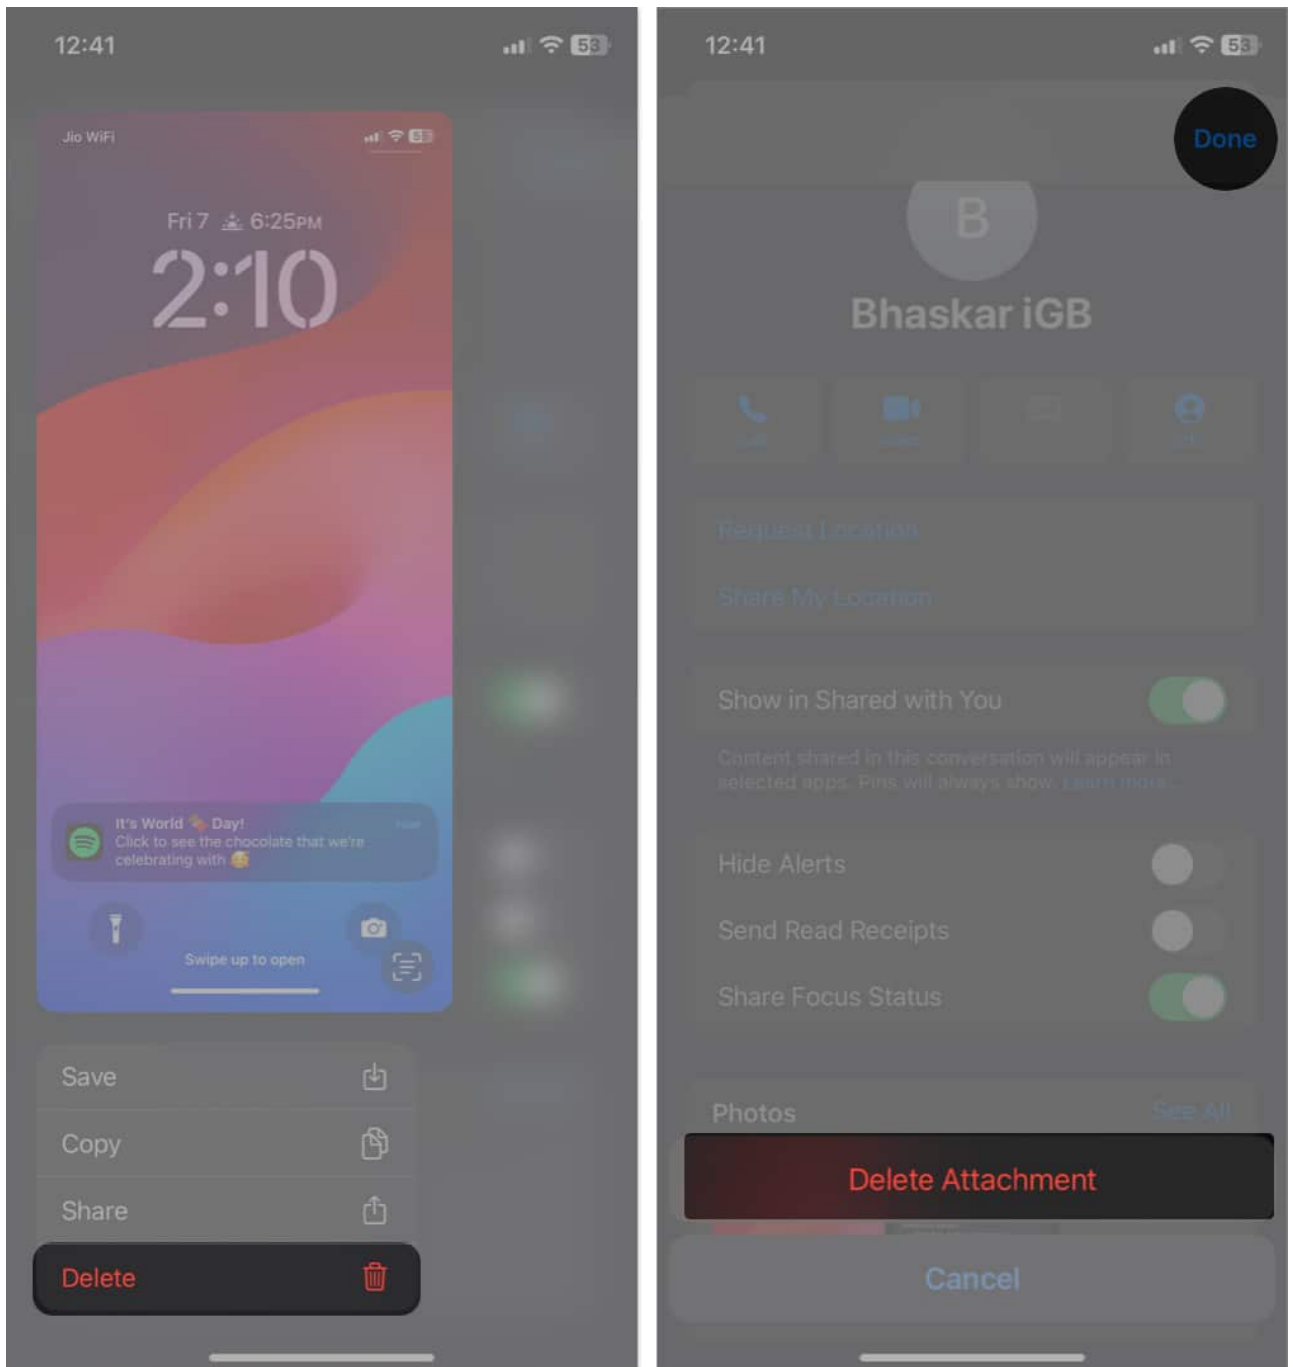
12:41

53

Jio WiFi

Fri 7 6:25PM

2:10

It's World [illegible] Day!
Click to see the chocolate that we're celebrating with

Now

Swipe up to open

Save

Copy

Share

Delete

12:41

53

Done

B

Bhaskar iGB

call

video

mail

info

Request Location

Share My Location

Show in Shared with You

Content shared in this conversation will appear in selected apps. Pins will always show. Learn more...

Hide Alerts

Send Read Receipts

Share Focus Status

Photos

See All

Delete Attachment

Cancel